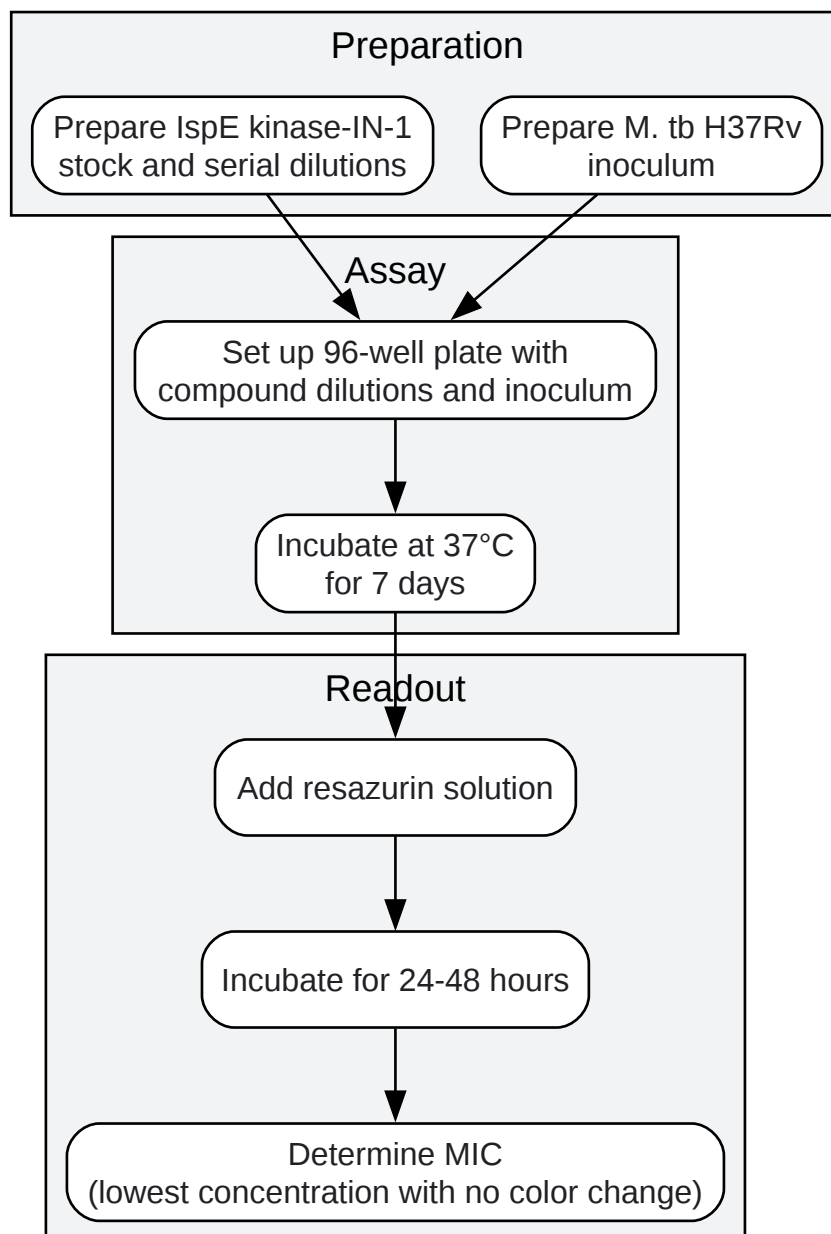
Preparation

Prepare IspE kinase-IN-1 stock and serial dilutions

Prepare M. tb H37Rv inoculum

Assay

Set up 96-well plate with compound dilutions and inoculum

Incubate at 37°C for 7 days

Readout

Add resazurin solution

Incubate for 24-48 hours

Determine MIC (lowest concentration with no color change)